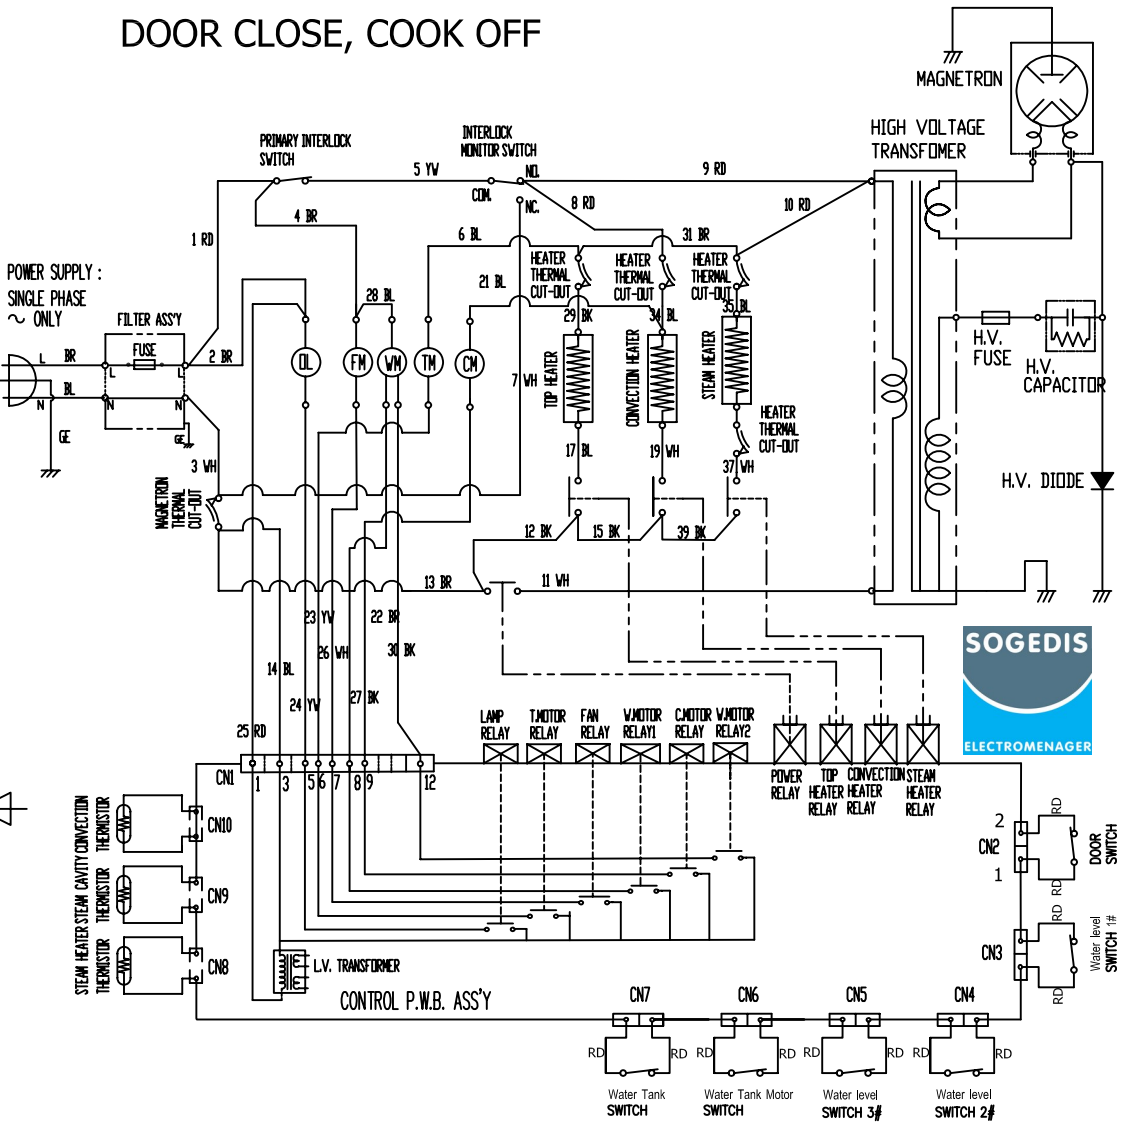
DOOR CLOSE, COOK OFF

MAGNETRON

HIGH VOLTAGE TRANSFOMER

PRIMARY INTERLOCK SWITCH

INTERLOCK MONITOR SWITCH

5 YW

COM.

NO.

NC.

9 RD

8 RD

10 RD

4 BR

1 RD

6 BL

31 BR

HEATER THERMAL CUT-OUT

HEATER THERMAL CUT-OUT

HEATER THERMAL CUT-OUT

21 BL

28 BL

29 BK

34 BL

35 BL

POWER SUPPLY : SINGLE PHASE ~ ONLY

FILTER ASS'Y

FUSE

L BR

L

L

2 BR

BL

N

N

N

GE

GE

OL

FM

WM

TM

CM

7 WH

TOP HEATER

CONVECTION HEATER

STEAM HEATER

H.V. FUSE

H.V. CAPACITOR

HEATER THERMAL CUT-OUT

17 BL

19 WH

37 WH

3 WH

MAGNETRON THERMAL CUT-OUT

H.V. DIODE

12 BK

15 BK

39 BK

13 BR

11 WH

23 YW

22 BR

26 WH

30 BK

14 BL

24 YW

27 BK

25 RD

SOGEDIS

ELECTROMENAGER

LAMP RELAY

T.MOTOR RELAY

FAN RELAY

W.MOTOR RELAY1

C.MOTOR RELAY

W.MOTOR RELAY2

POWER RELAY

TOP HEATER RELAY

CONVECTION HEATER RELAY

STEAM HEATER RELAY

CN1

1

3

5

6

7

8

9

12

CONVECTION THERMISTOR

CN10

STEAM CAVITY THERMISTOR

CN9

STEAM HEATER THERMISTOR

CN8

L.V. TRANSFORMER

CONTROL P.W.B. ASS'Y

2

CN2

1

RD

RD

DOOR SWITCH

CN3

RD

RD

Water level SWITCH 1#

CN7

CN6

CN5

CN4

RD

RD

RD

RD

RD

RD

RD

RD

Water Tank SWITCH

Water Tank Motor SWITCH

Water level SWITCH 3#

Water level SWITCH 2#